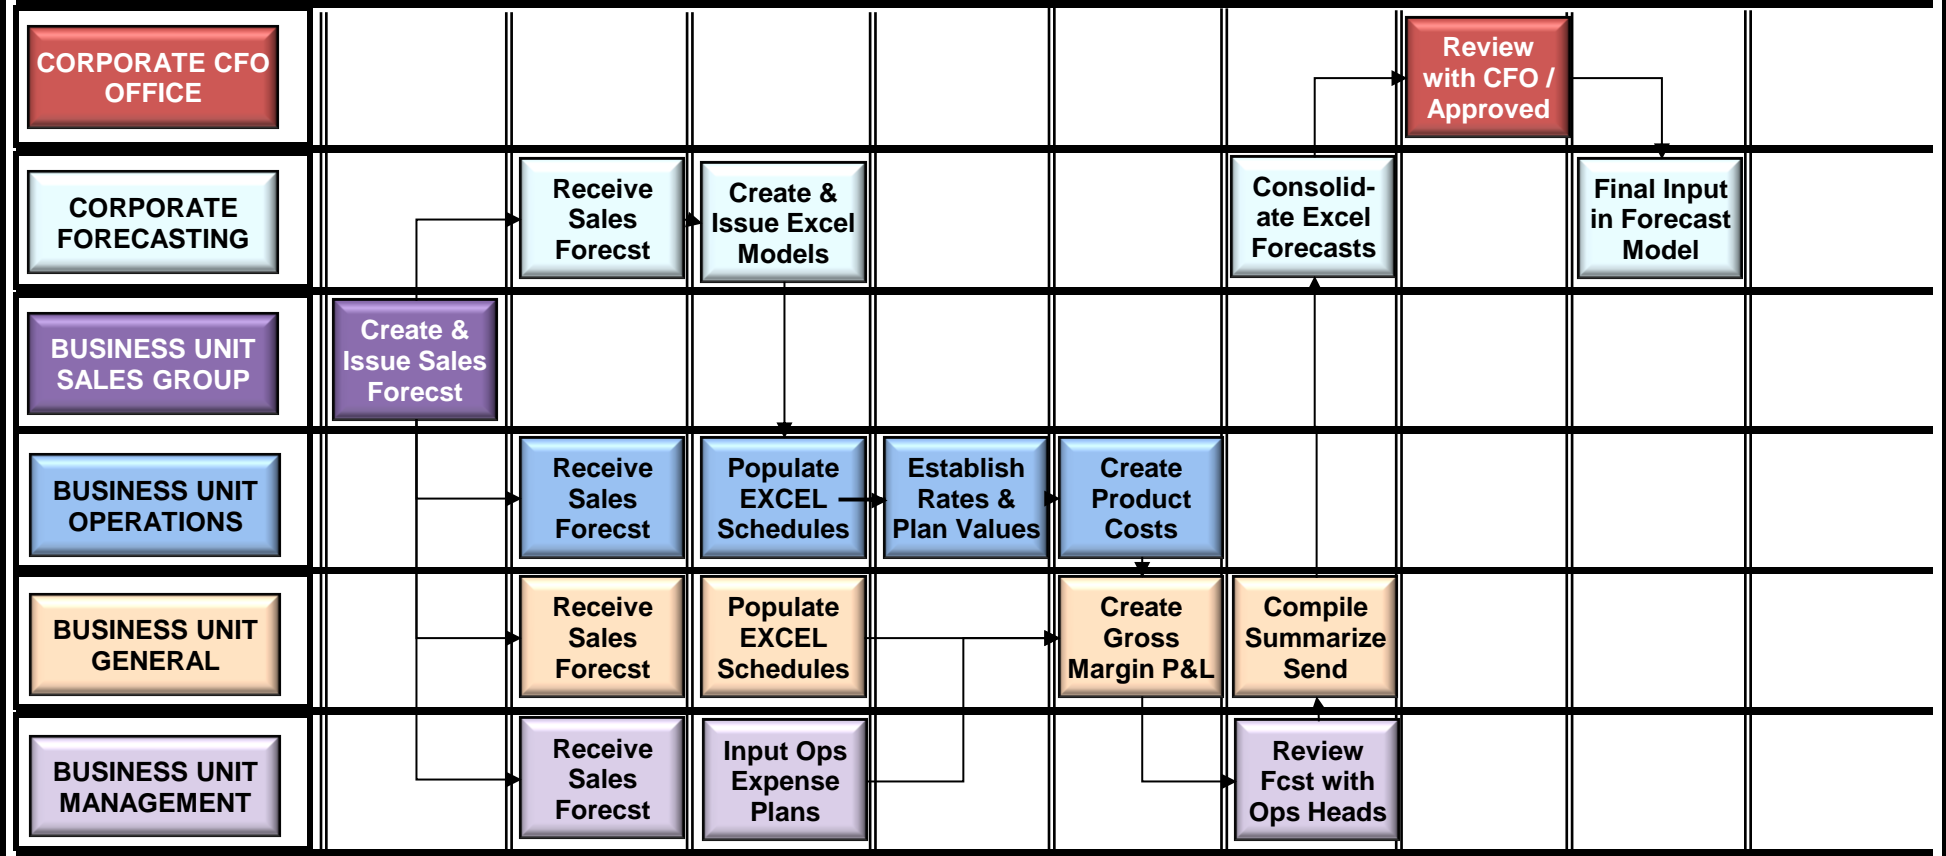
CORPORATE CFO OFFICE

Review with CFO / Approved

CORPORATE FORECASTING

Receive Sales Forecst

Create & Issue Excel Models

Consolidate Excel Forecasts

Final Input in Forecast Model

BUSINESS UNIT SALES GROUP

Create & Issue Sales Forecst

BUSINESS UNIT OPERATIONS

Receive Sales Forecst

Populate EXCEL Schedules

Establish Rates & Plan Values

Create Product Costs

BUSINESS UNIT GENERAL

Receive Sales Forecst

Populate EXCEL Schedules

Create Gross Margin P&L

Compile Summarize Send

BUSINESS UNIT MANAGEMENT

Receive Sales Forecst

Input Ops Expense Plans

Review Fcst with Ops Heads